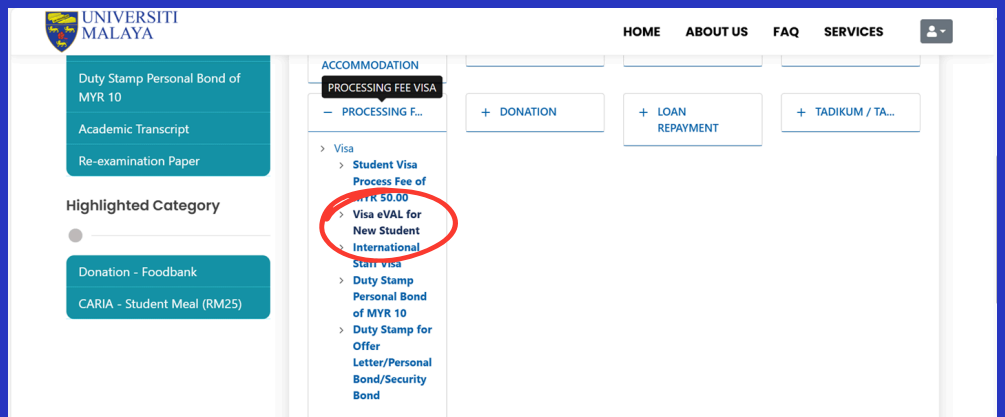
UNIVERSITI MALAYA

HOME ABOUT US FAQ SERVICES

Duty Stamp Personal Bond of MYR 10

Academic Transcript

Re-examination Paper

Highlighted Category

Donation - Foodbank

CARIA - Student Meal (RM25)

ACCOMMODATION

PROCESSING FEE VISA

− PROCESSING F...

> Visa

> Student Visa Process Fee of MYR 50.00

> Visa eVAL for New Student

> International Staff Visa

> Duty Stamp Personal Bond of MYR 10

> Duty Stamp for Offer Letter/Personal Bond/Security Bond

+ DONATION

+ LOAN REPAYMENT

+ TADIKUM / TA...